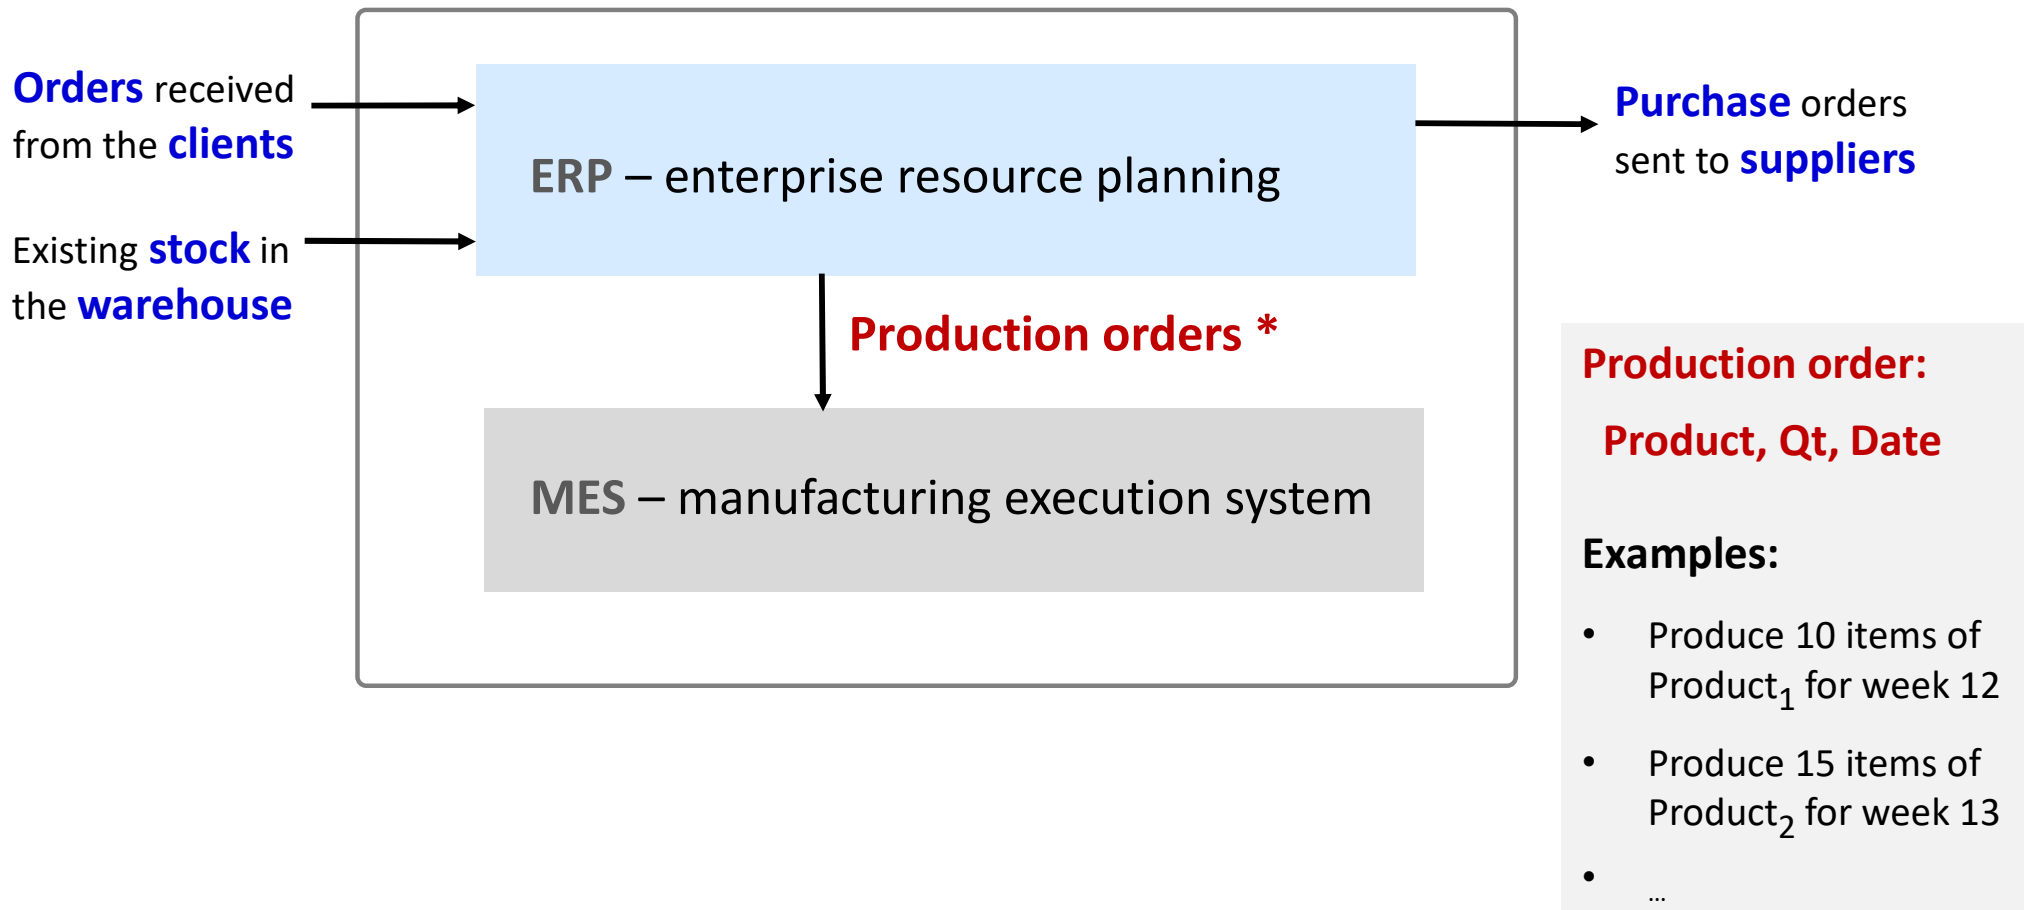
Orders received from the clients

Existing stock in the warehouse

ERP – enterprise resource planning

Purchase orders sent to suppliers

Production orders *

MES – manufacturing execution system

Production order:

Product, Qt, Date

Examples:

- Produce 10 items of Product$_1$ for week 12
- Produce 15 items of Product$_2$ for week 13
- …